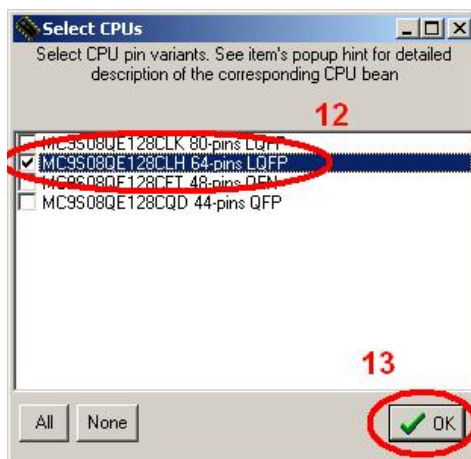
Select CPUs

Select CPU pin variants. See item's popup hint for detailed description of the corresponding CPU bean

12

MC9S08QE128CLK 80-pins LQFP
MC9S08QE128CLH 64-pins LQFP
MC9S08QE128CFT 48-pins QFN
MC9S08QE128CQD 44-pins QFP

13

All
None
OK